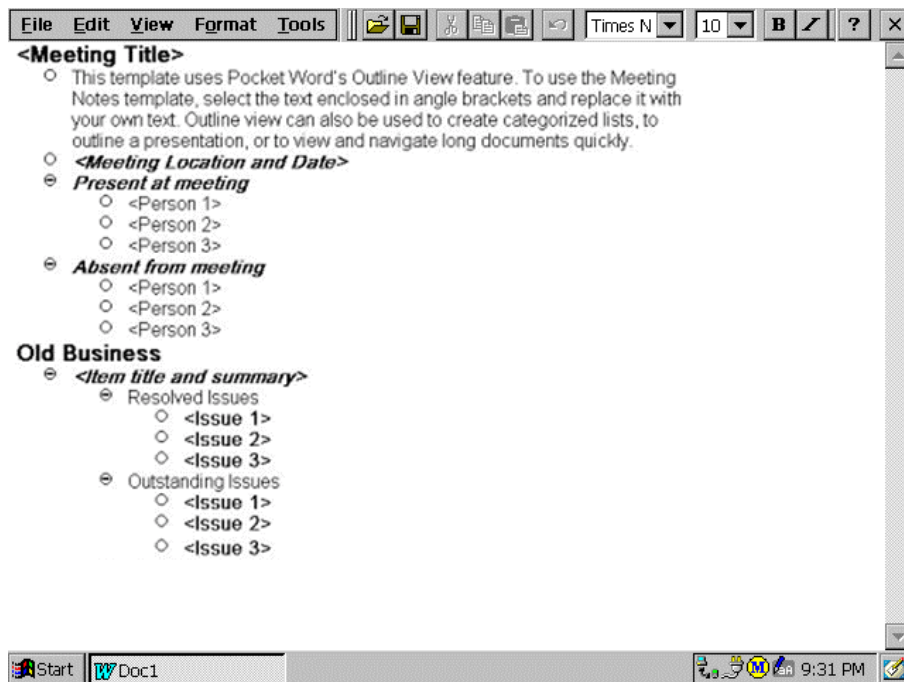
File Edit View Format Tools Times N 10 B I ? ×

<Meeting Title>

This template uses Pocket Word's Outline View feature. To use the Meeting Notes template, select the text enclosed in angle brackets and replace it with your own text. Outline view can also be used to create categorized lists, to outline a presentation, or to view and navigate long documents quickly.

<Meeting Location and Date>

Present at meeting

<Person 1>

<Person 2>

<Person 3>

Absent from meeting

<Person 1>

<Person 2>

<Person 3>

Old Business

<Item title and summary>

Resolved Issues

<Issue 1>

<Issue 2>

<Issue 3>

Outstanding Issues

<Issue 1>

<Issue 2>

<Issue 3>

Start Doc1 9:31 PM